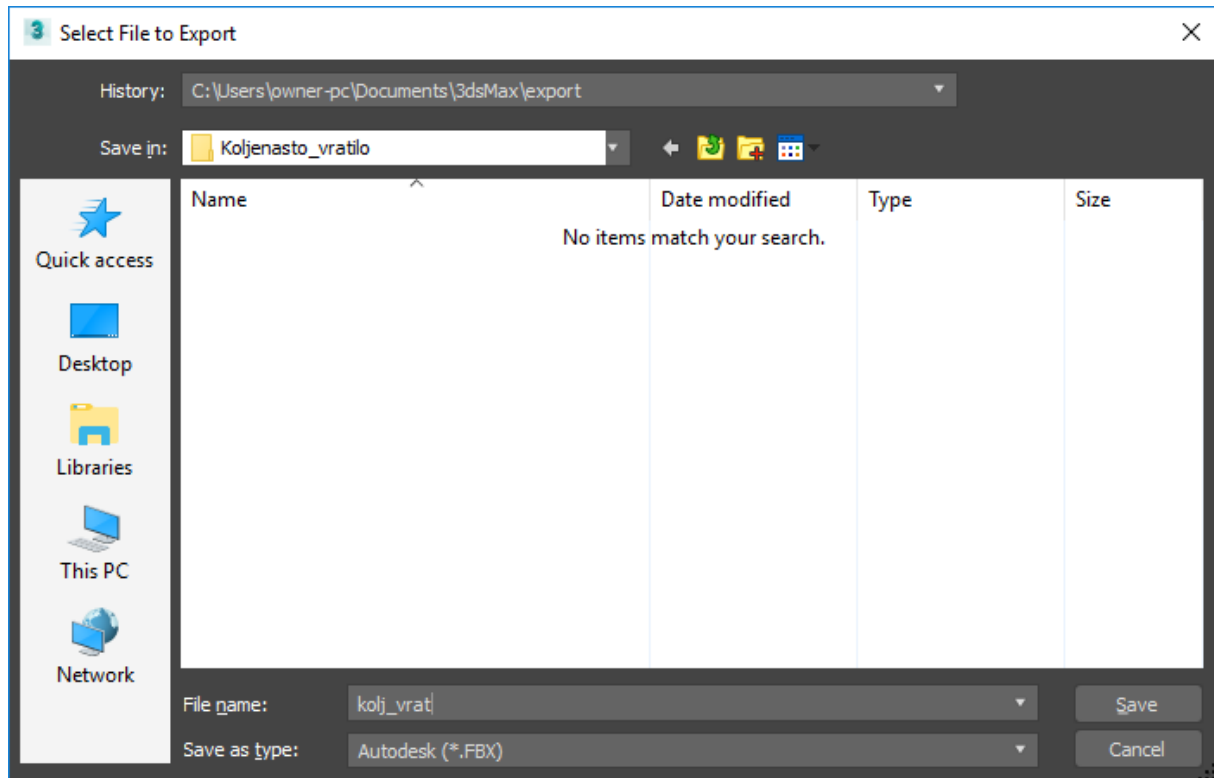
Select File to Export

History: C:\Users\owner-pc\Documents\3dsMax\export

Save in: Koljenasto_vratilo

Quick access
Desktop
Libraries
This PC
Network

| Name | Date modified | Type | Size |
|---|---|---|---|

No items match your search.

File name: kolj_vrat

Save as type: Autodesk (*.FBX)

Save

Cancel